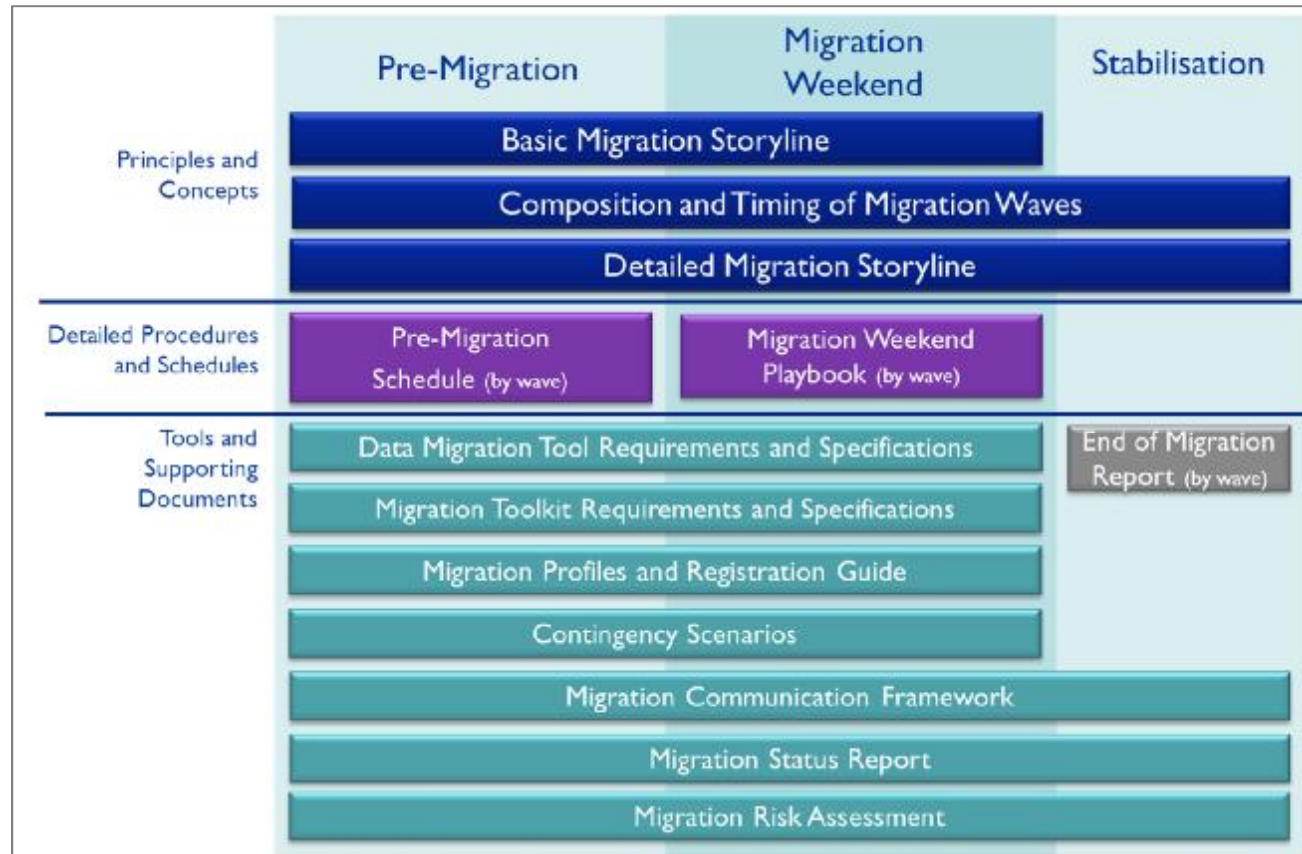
Pre-Migration

Migration Weekend

Stabilisation

Principles and Concepts

Basic Migration Storyline

Composition and Timing of Migration Waves

Detailed Migration Storyline

Detailed Procedures and Schedules

Pre-Migration Schedule (by wave)

Migration Weekend Playbook (by wave)

Tools and Supporting Documents

Data Migration Tool Requirements and Specifications

End of Migration Report (by wave)

Migration Toolkit Requirements and Specifications

Migration Profiles and Registration Guide

Contingency Scenarios

Migration Communication Framework

Migration Status Report

Migration Risk Assessment